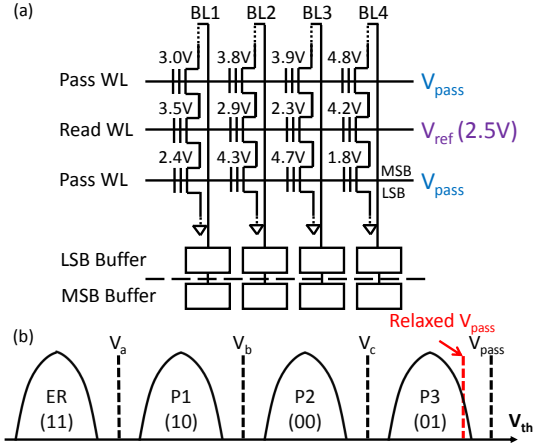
(a)

BL1 BL2 BL3 BL4

3.0V 3.8V 3.9V 4.8V

Pass WL $V_{pass}$

3.5V 2.9V 2.3V 4.2V

Read WL $V_{ref}$ (2.5V)

2.4V 4.3V 4.7V 1.8V

Pass WL $V_{pass}$

MSB
LSB

LSB Buffer

MSB Buffer

(b)

Relaxed $V_{pass}$

$V_a$ $V_b$ $V_c$ $V_{pass}$

ER (11)

P1 (10)

P2 (00)

P3 (01)

$V_{th}$